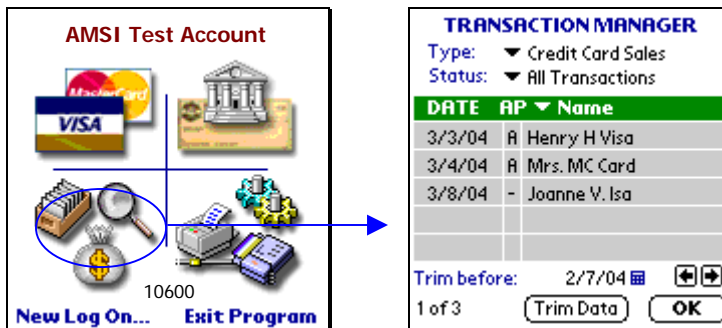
AMSI Test Account

MasterCard

VISA

10600

New Log On... Exit Program

TRANSACTION MANAGER

Type: ▼ Credit Card Sales

Status: ▼ All Transactions

| DATE | AP | ▼ Name |
|---|---|---|
| 3/3/04 | A | Henry H Visa |
| 3/4/04 | A | Mrs. MC Card |
| 3/8/04 | - | Joanne V. Isa |
| | | |
| | | |

Trim before: 2/7/04

1 of 3 Trim Data OK